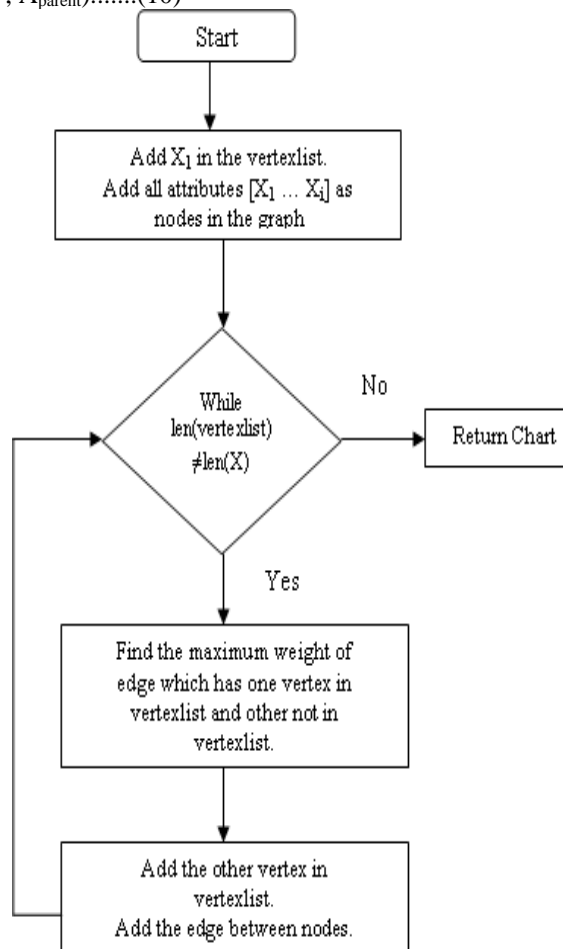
, $X_{parent}$).......(10)

Start

Add $X_1$ in the vertexlist. Add all attributes $[X_1 \ldots X_i]$ as nodes in the graph

While len(vertexlist) $\neq$len(X)

No

Return Chart

Yes

Find the maximum weight of edge which has one vertex in vertexlist and other not in vertexlist.

Add the other vertex in vertexlist. Add the edge between nodes.